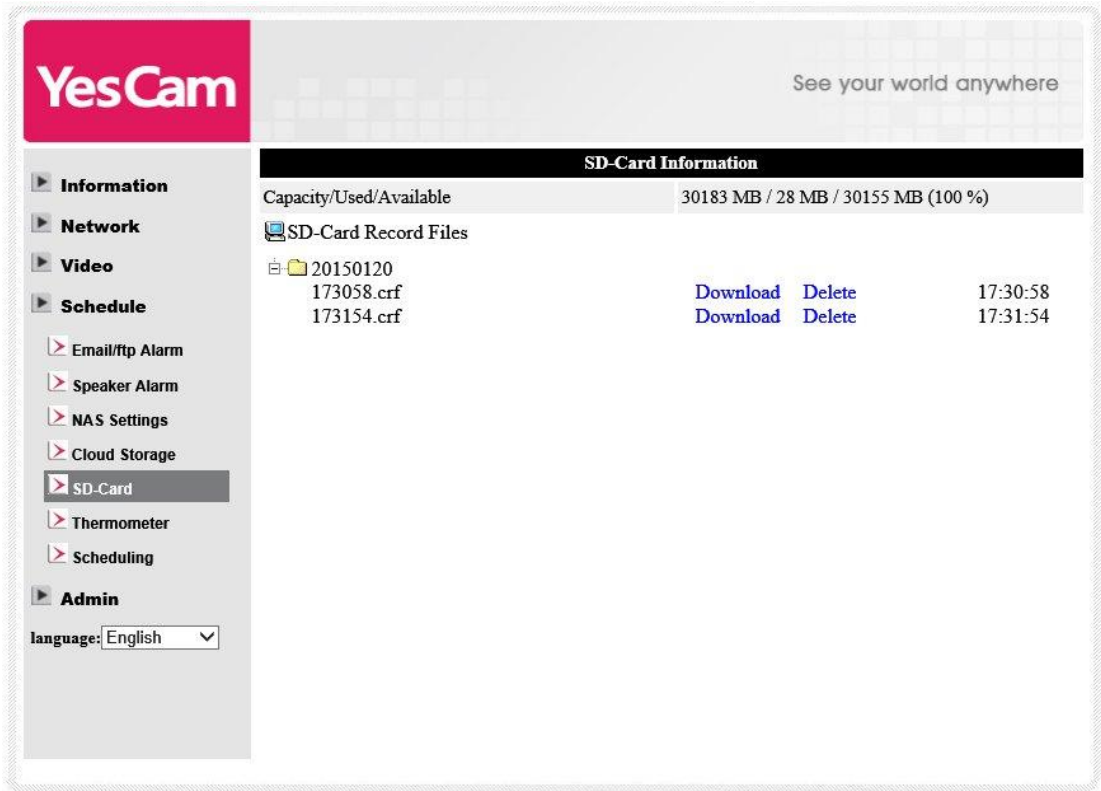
YesCam

See your world anywhere

Information
Network
Video
Schedule
Email/ftp Alarm
Speaker Alarm
NAS Settings
Cloud Storage
SD-Card
Thermometer
Scheduling
Admin
language: English

SD-Card Information

| Capacity/Used/Available | 30183 MB / 28 MB / 30155 MB (100 %) |
|---|---|

SD-Card Record Files

20150120

| 173058.crf | Download | Delete | 17:30:58 |
|---|---|---|---|
| 173154.crf | Download | Delete | 17:31:54 |